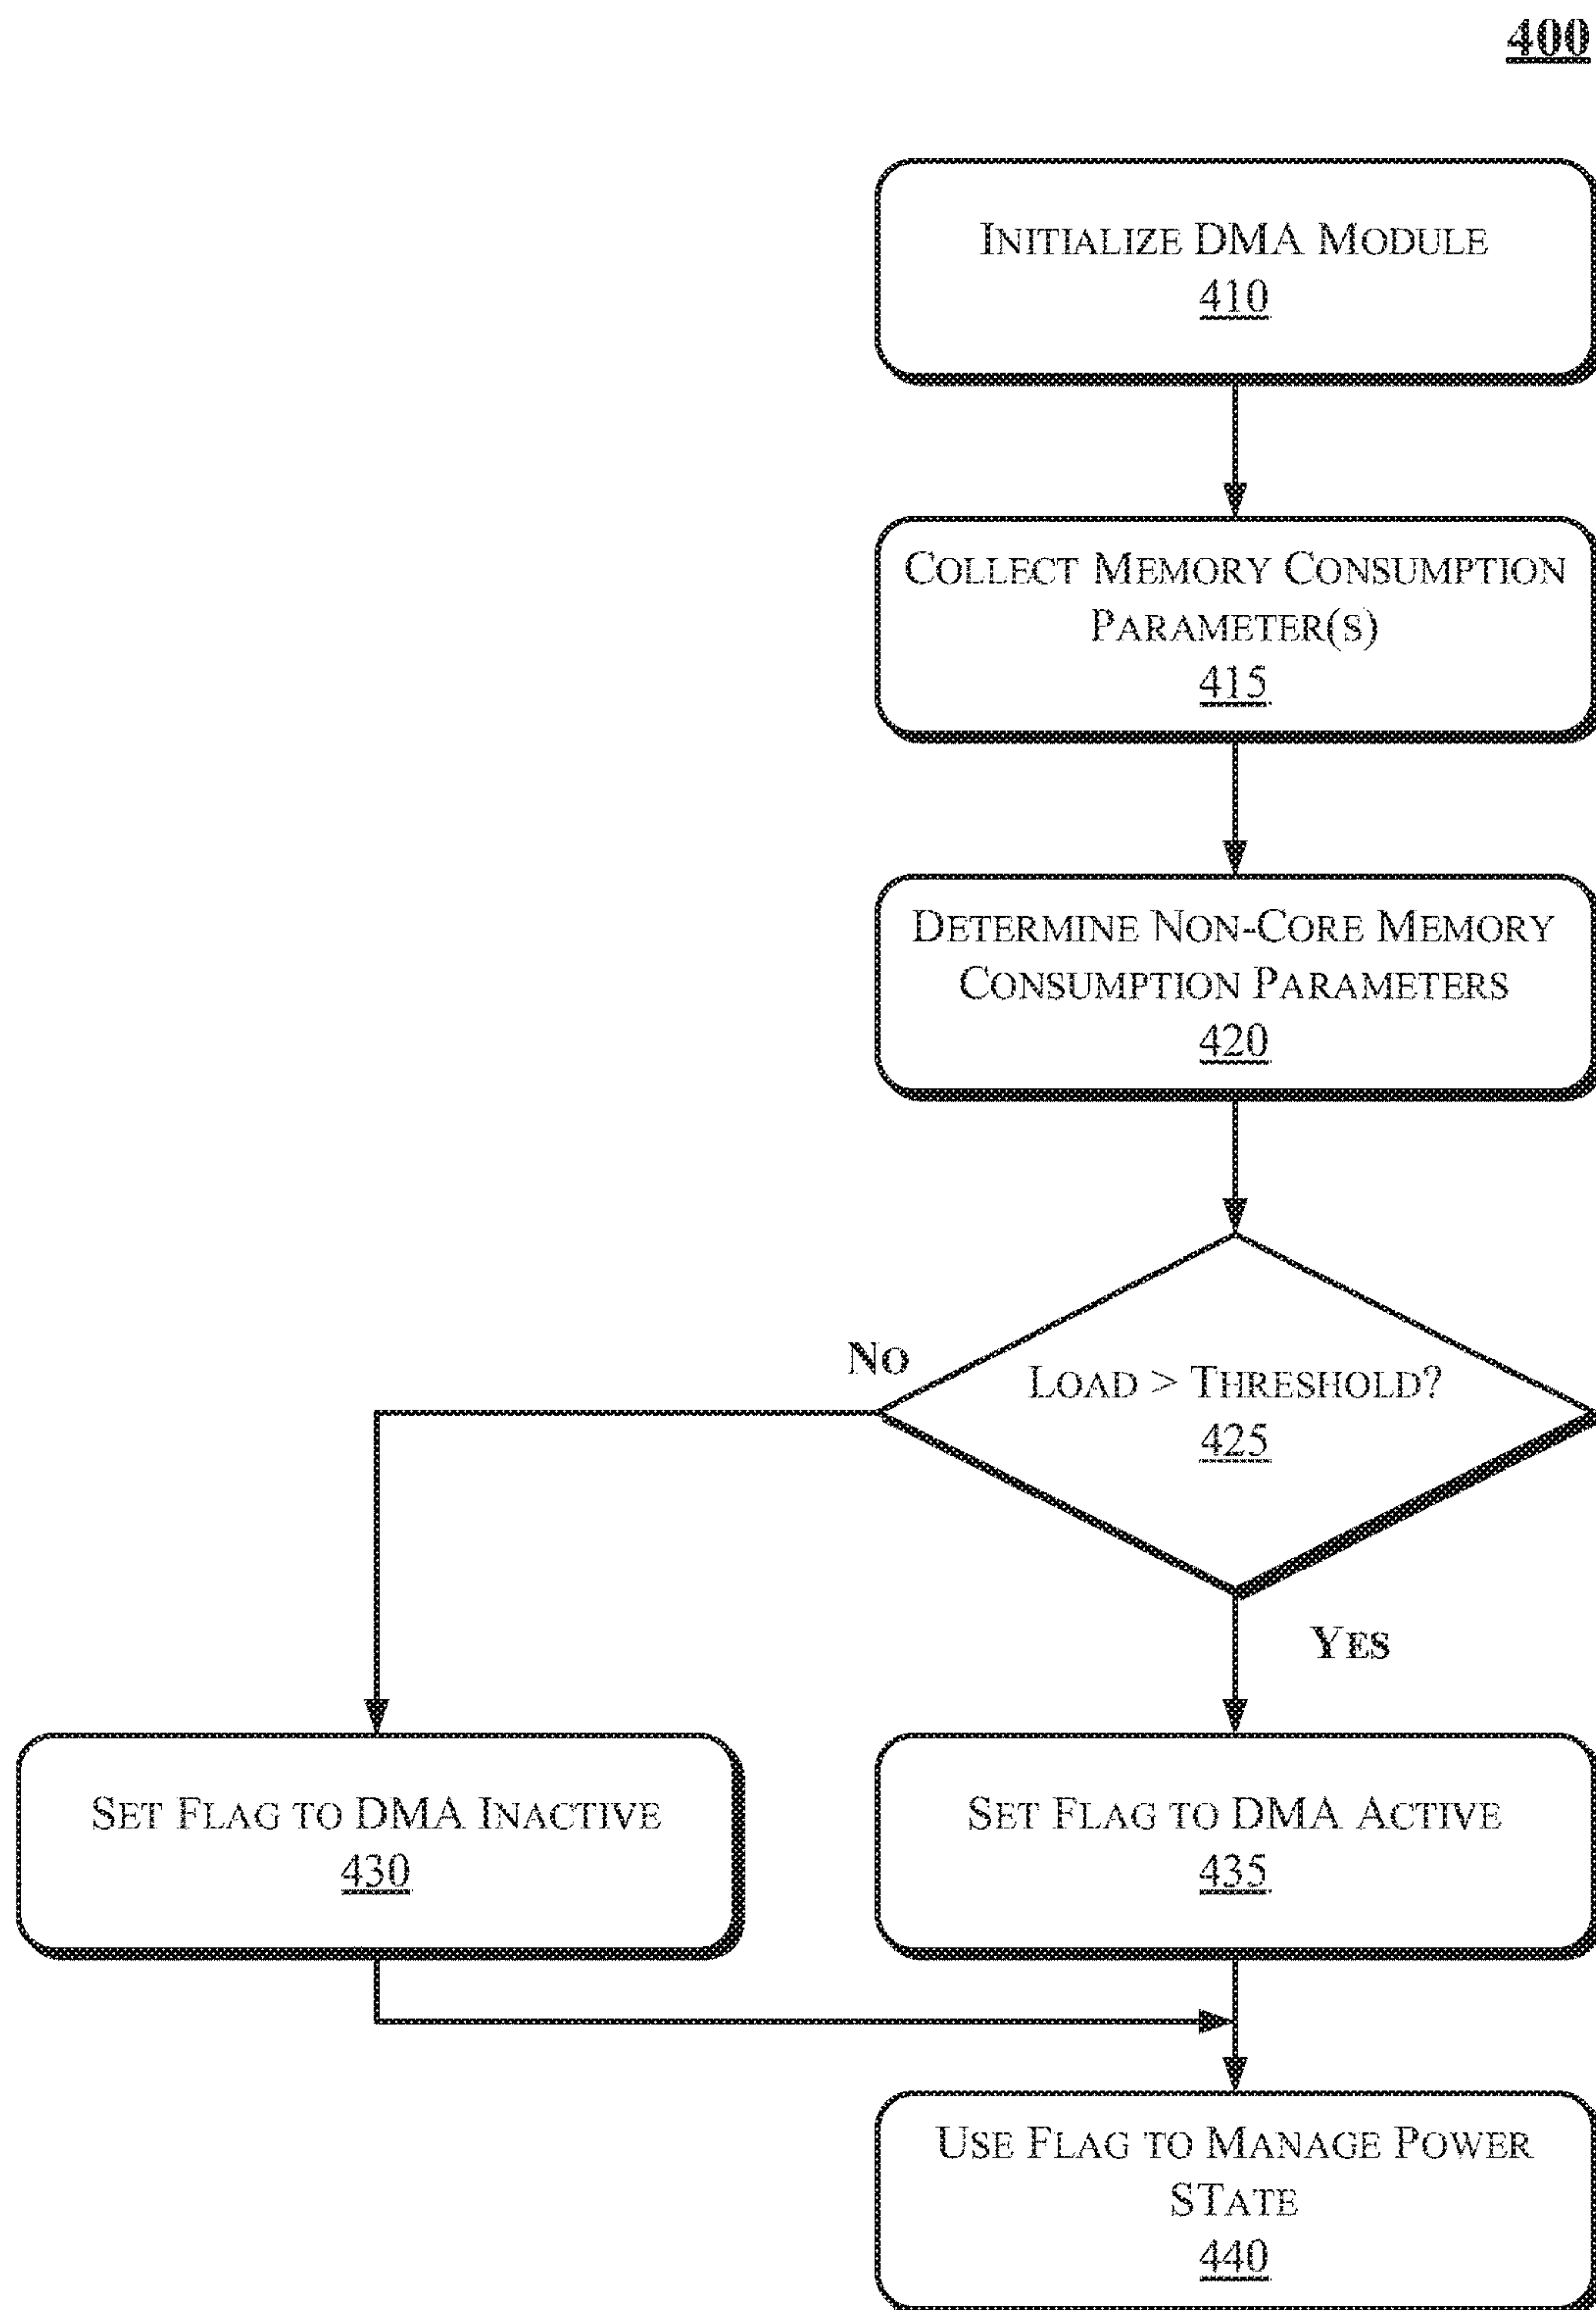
400

Initialize DMA Module
410

Collect Memory Consumption Parameter(s)
415

Determine Non-Core Memory Consumption Parameters
420

Load > Threshold?
425

No

Yes

Set Flag to DMA Inactive
430

Set Flag to DMA Active
435

Use Flag to Manage Power STate
440